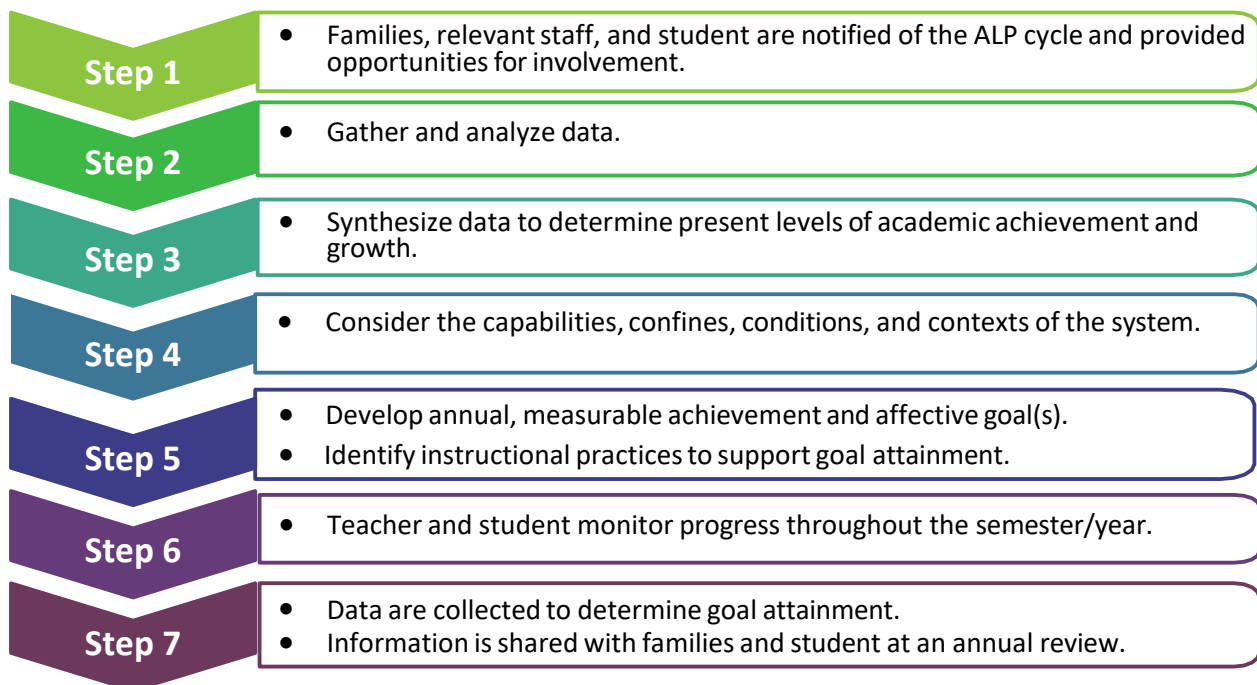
Step 1

- Families, relevant staff, and student are notified of the ALP cycle and provided opportunities for involvement.

Step 2

- Gather and analyze data.

Step 3

- Synthesize data to determine present levels of academic achievement and growth.

Step 4

- Consider the capabilities, confines, conditions, and contexts of the system.

Step 5

- Develop annual, measurable achievement and affective goal(s).
- Identify instructional practices to support goal attainment.

Step 6

- Teacher and student monitor progress throughout the semester/year.

Step 7

- Data are collected to determine goal attainment.
- Information is shared with families and student at an annual review.